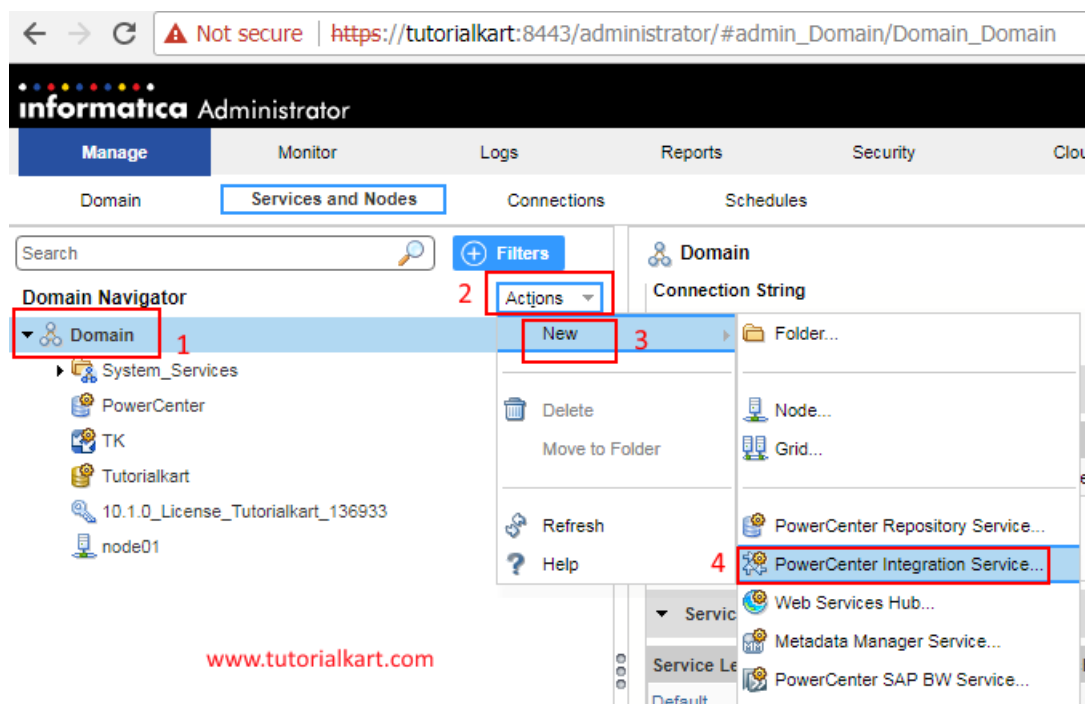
Not secure | https://tutorialkart:8443/administrator/#admin_Domain/Domain_Domain

informatica Administrator

Manage Monitor Logs Reports Security Clou

Domain Services and Nodes Connections Schedules

Search

Filters

Domain Navigator

2 Actions

Domain 1

System_Services

PowerCenter

TK

Tutorialkart

10.1.0_License_Tutorialkart_136933

node01

New 3

Delete

Move to Folder

Refresh

Help

Domain

Connection String

Folder...

Node...

Grid...

PowerCenter Repository Service...

4 PowerCenter Integration Service...

Web Services Hub...

Metadata Manager Service...

PowerCenter SAP BW Service...

Servic

Service Le

Default

www.tutorialkart.com